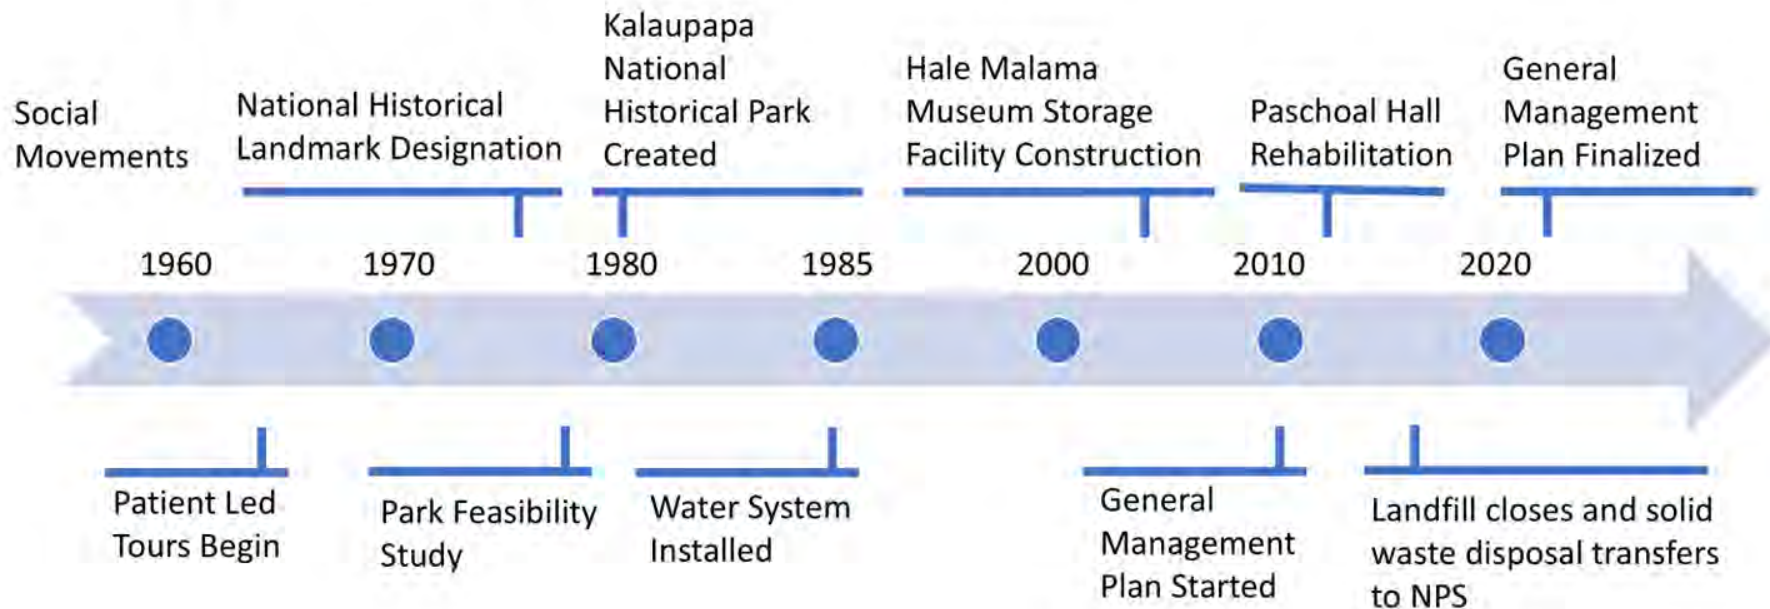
Social Movements

National Historical Landmark Designation

Kalaupapa National Historical Park Created

Hale Malama Museum Storage Facility Construction

Paschoal Hall Rehabilitation

General Management Plan Finalized

1960

1970

1980

1985

2000

2010

2020

Patient Led Tours Begin

Park Feasibility Study

Water System Installed

General Management Plan Started

Landfill closes and solid waste disposal transfers to NPS